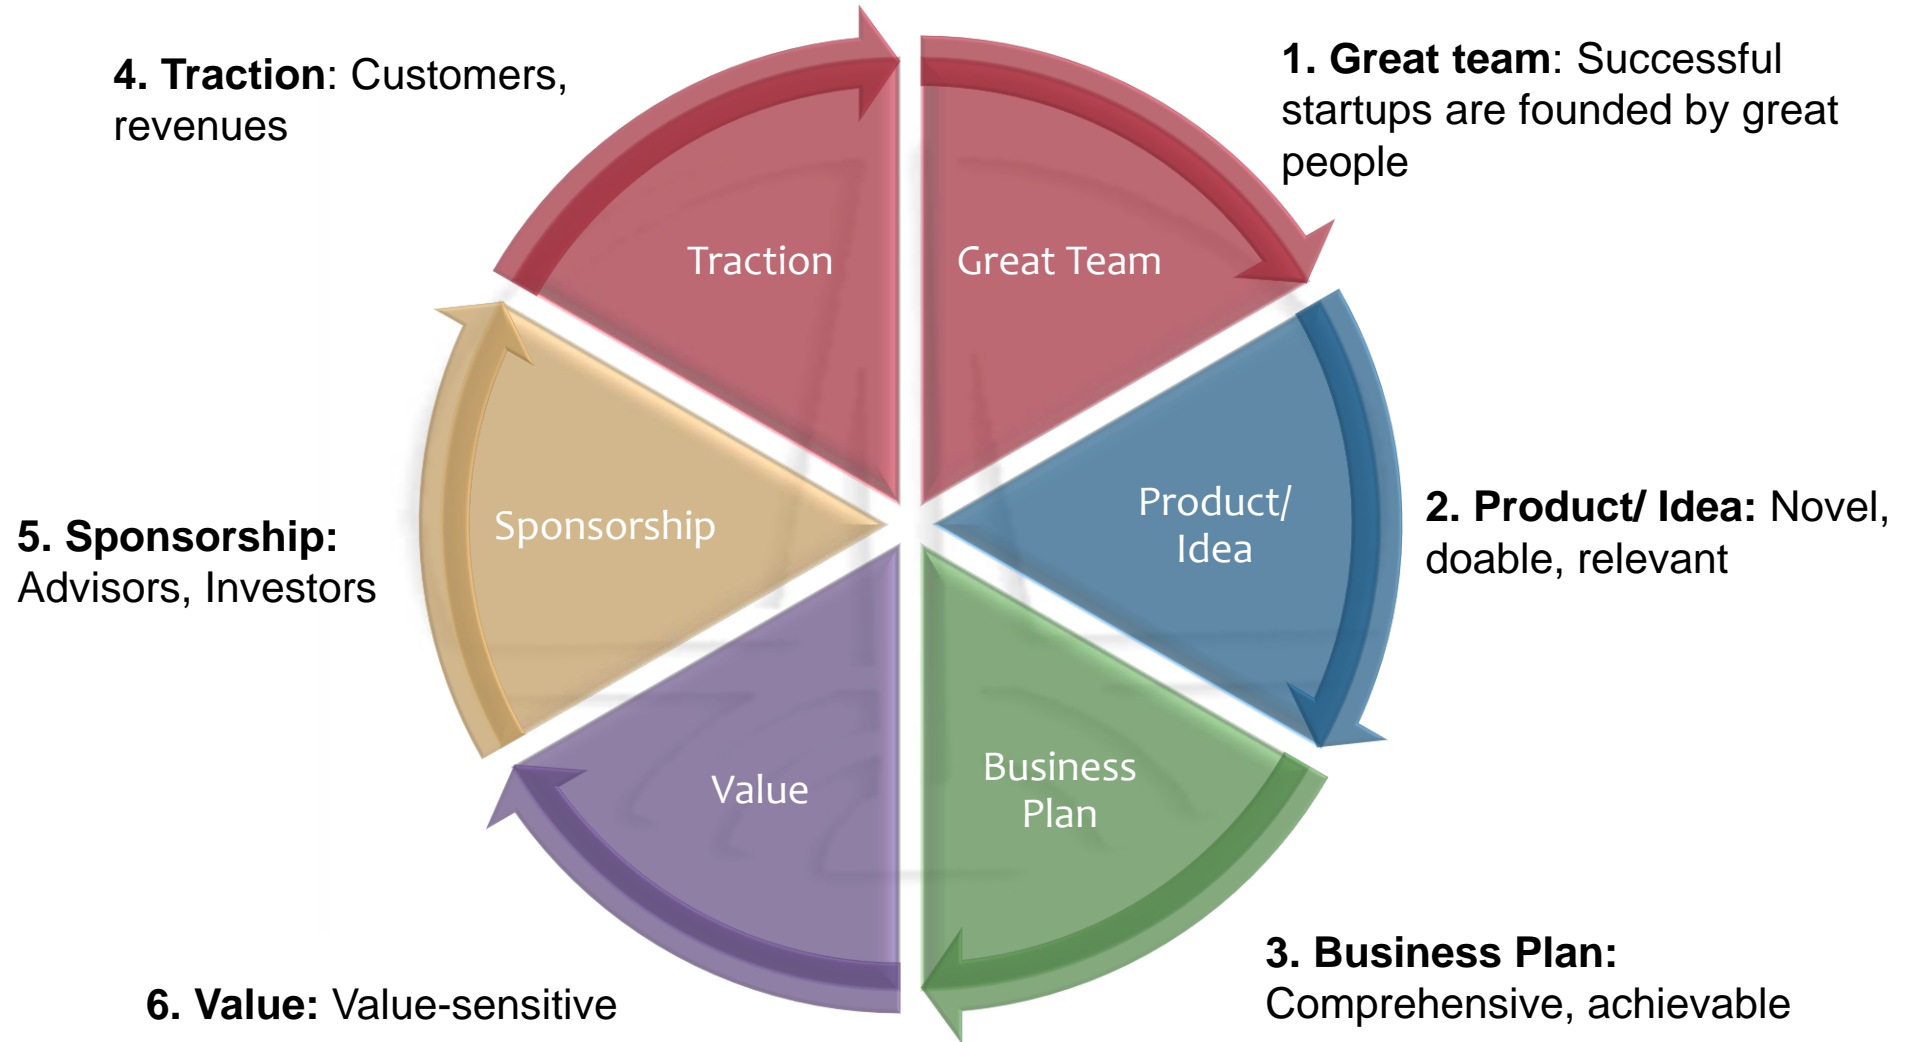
4. **Traction**: Customers, revenues

1. **Great team**: Successful startups are founded by great people

Traction

Great Team

Sponsorship

Product/ Idea

5. **Sponsorship:** Advisors, Investors

2. **Product/ Idea:** Novel, doable, relevant

Value

Business Plan

3. **Business Plan:** Comprehensive, achievable

6. **Value:** Value-sensitive